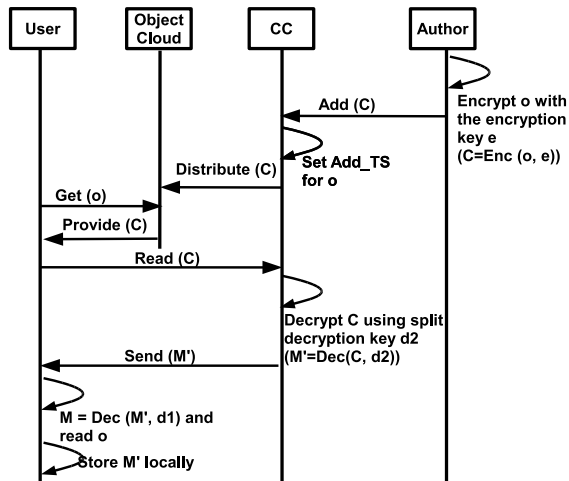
User

Object Cloud

CC

Author

Encrypt o with the encryption key e (C=Enc (o, e))

Add (C)

Set Add_TS for o

Distribute (C)

Get (o)

Provide (C)

Read (C)

Decrypt C using split decryption key d2 (M'=Dec(C, d2))

Send (M')

M = Dec (M', d1) and read o

Store M' locally